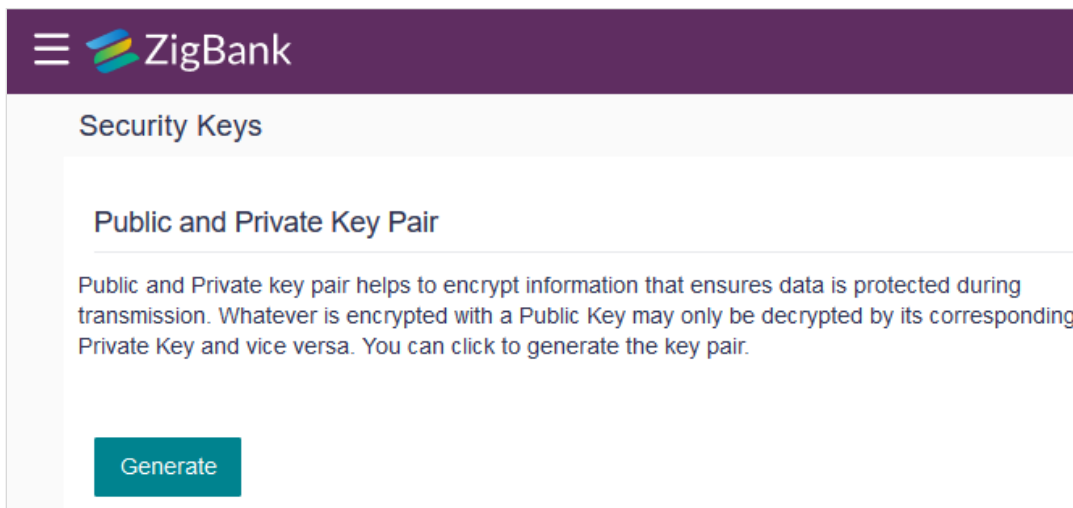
ZigBank

Security Keys

Public and Private Key Pair

Public and Private key pair helps to encrypt information that ensures data is protected during transmission. Whatever is encrypted with a Public Key may only be decrypted by its corresponding Private Key and vice versa. You can click to generate the key pair.

Generate